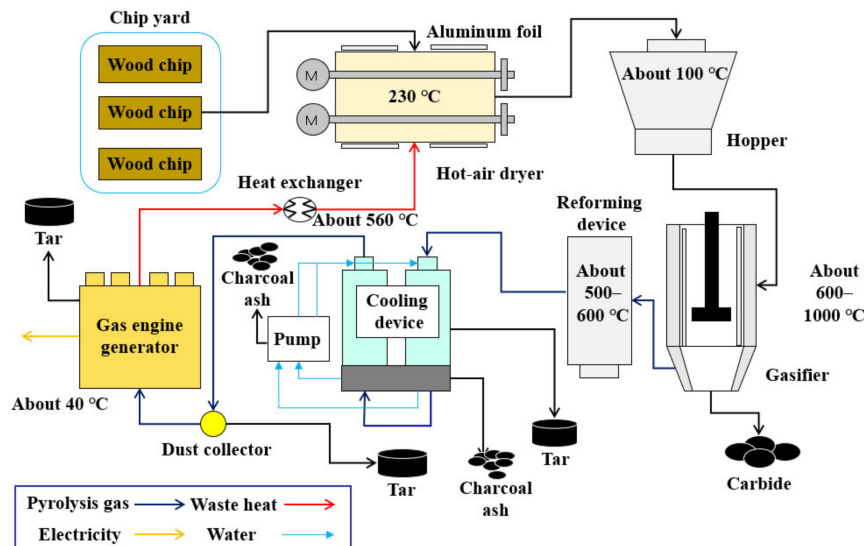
Chip yard

Wood chip

Wood chip

Wood chip

Aluminum foil

M

M

230 °C

About 100 °C

Hopper

Hot-air dryer

Heat exchanger

About 560 °C

Tar

Reforming device

Charcoal ash

Pump

Cooling device

About 500–600 °C

About 600–1000 °C

Gas engine generator

Gasifier

About 40 °C

Dust collector

Tar

Tar

Charcoal ash

Carbide

Pyrolysis gas

Waste heat

Electricity

Water